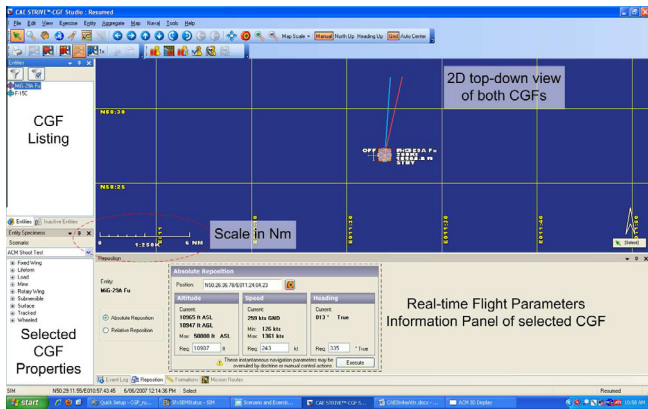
CAE STRIVE™-CGF Studio : Resumed

File Edit View Exercise Entity Aggregate Map Naval Tools Help

Map Scale ▾ Manual North Up Heading Up Sync Auto Center

Entities

MiG-29A Fu
F-15C

CGF Listing

2D top-down view of both CGFs

N50:30

N50:25

Scale in Nm

0 1:250K 5 NM

E011:20

E011:30

E011:40

Entities Inactive Entities

Entity Specimens

Scenario

ACM Shoot Test

Fixed Wing
Lifeform
Load
Mine
Rotary Wing
Submersible
Surface
Tracked
Wheeled

Selected CGF Properties

Reposition

Entity:
MiG-29A Fu

Absolute Reposition

Relative Reposition

Absolute Reposition

Position: N50:26:36.78/E011:24:04.23

Altitude
Current:
10965 ft ASL
10947 ft AGL
Max: 50000 ft ASL
Req: 10907 ft

Speed
Current:
259 kts GND
Min: 126 kts
Max: 1361 kts
Req: 243 kt

Heading
Current:
013 ° True
Req: 335 ° true

These instantaneous navigation parameters may be overruled by doctrine or manual control actions

Execute

Real-time Flight Parameters Information Panel of selected CGF

Event Log Reposition Formations Mission Routes

SIM N50:29:11.55/E010:57:43.45 6/06/2007 12:14:36 PM Select Resumed

start Quick Setup - CGF_ru... SfrSBMStatus - SIM Scenario and Events... CAE STRIVE™-CGF S... CAEStrikeWin.docx - ... ACM 3D Display 10:58 AM